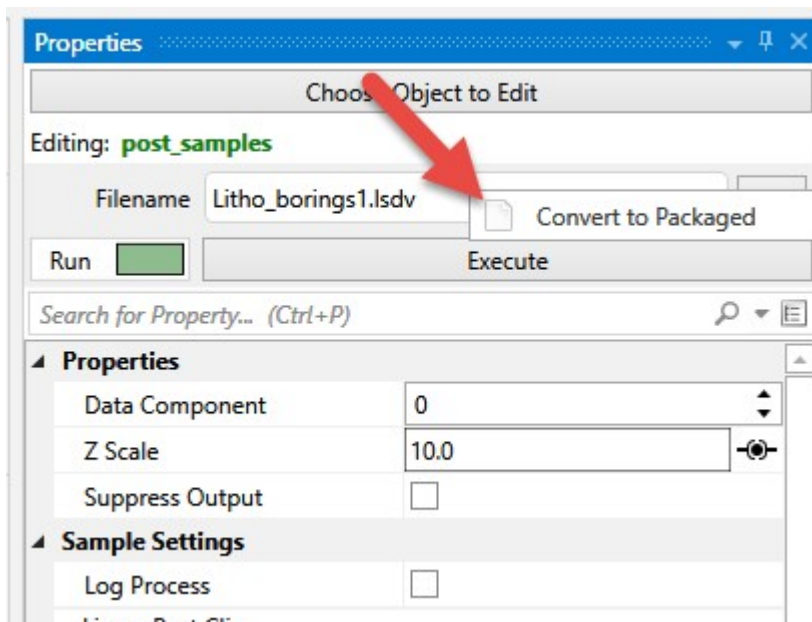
Properties

Choos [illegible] Object to Edit

Editing: post_samples

Filename Litho_borings1.lsdv

Convert to Packaged

Run

Execute

Search for Property... (Ctrl+P)

Properties

| Data Component | 0 |
|---|---|
| Z Scale | 10.0 |
| Suppress Output | |

Sample Settings

| Log Process | |
|---|---|

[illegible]